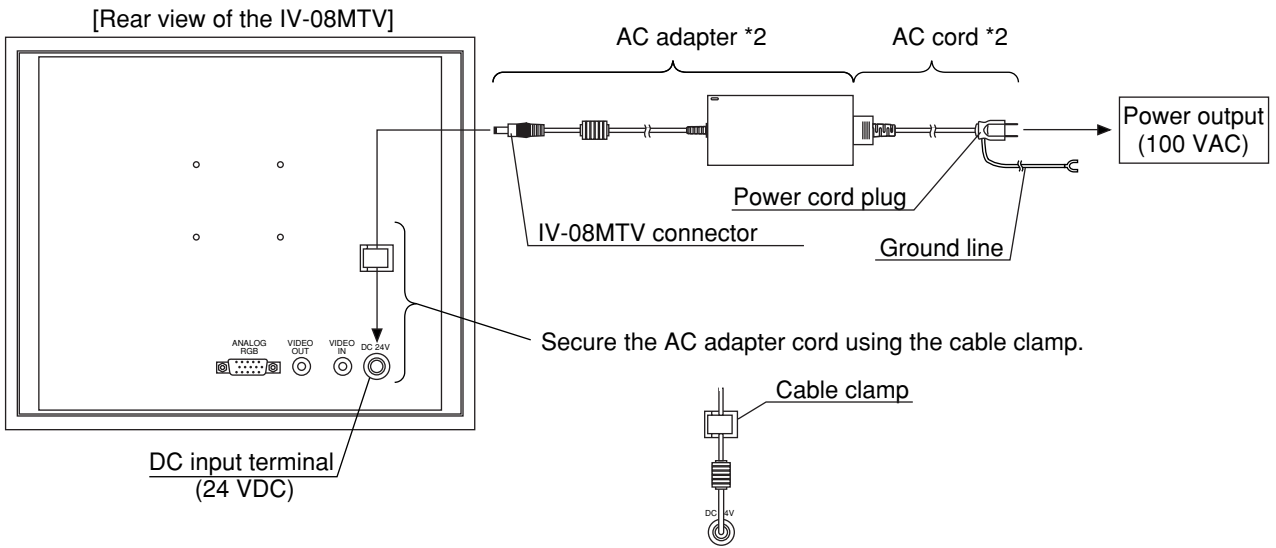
[Rear view of the IV-08MTV]

AC adapter *2

AC cord *2

Power output (100 VAC)

Power cord plug

IV-08MTV connector

Ground line

ANALOG RGB

VIDEO OUT

VIDEO IN

DC 24V

Secure the AC adapter cord using the cable clamp.

Cable clamp

DC input terminal (24 VDC)

DC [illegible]4V